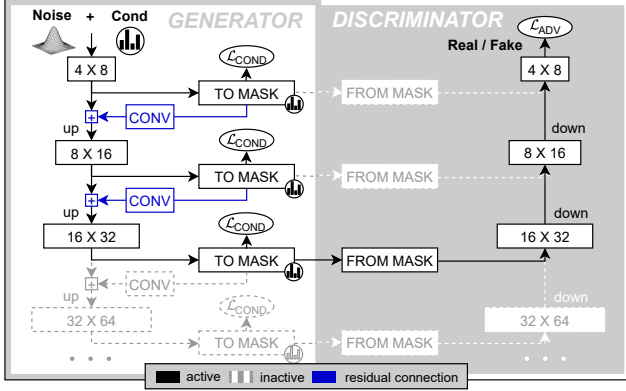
Noise + Cond

GENERATOR

DISCRIMINATOR

Real / Fake

$\mathcal{L}_{\mathrm{ADV}}$

4 X 8

$\mathcal{L}_{\mathrm{COND}}$

TO MASK

FROM MASK

4 X 8

CONV

up

down

8 X 16

$\mathcal{L}_{\mathrm{COND}}$

TO MASK

FROM MASK

8 X 16

CONV

up

down

16 X 32

$\mathcal{L}_{\mathrm{COND}}$

TO MASK

FROM MASK

16 X 32

CONV

up

down

32 X 64

$\mathcal{L}_{\mathrm{COND}}$

TO MASK

FROM MASK

32 X 64

. . .

. . .

active inactive residual connection